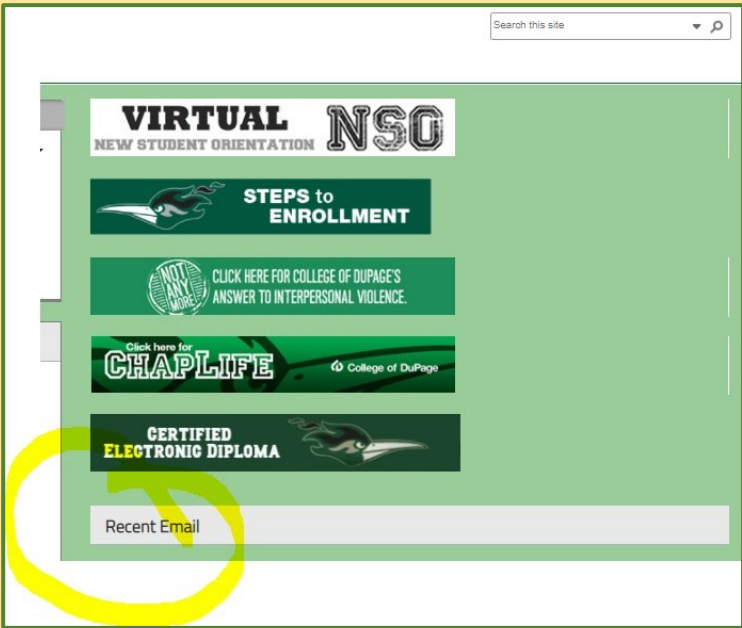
Search this site

VIRTUAL NSO
NEW STUDENT ORIENTATION

STEPS to ENROLLMENT

NOT ANY MORE
CLICK HERE FOR COLLEGE OF DUPAGE'S ANSWER TO INTERPERSONAL VIOLENCE.

Click here for CHAPLIFE
College of DuPage

CERTIFIED ELECTRONIC DIPLOMA

Recent Email